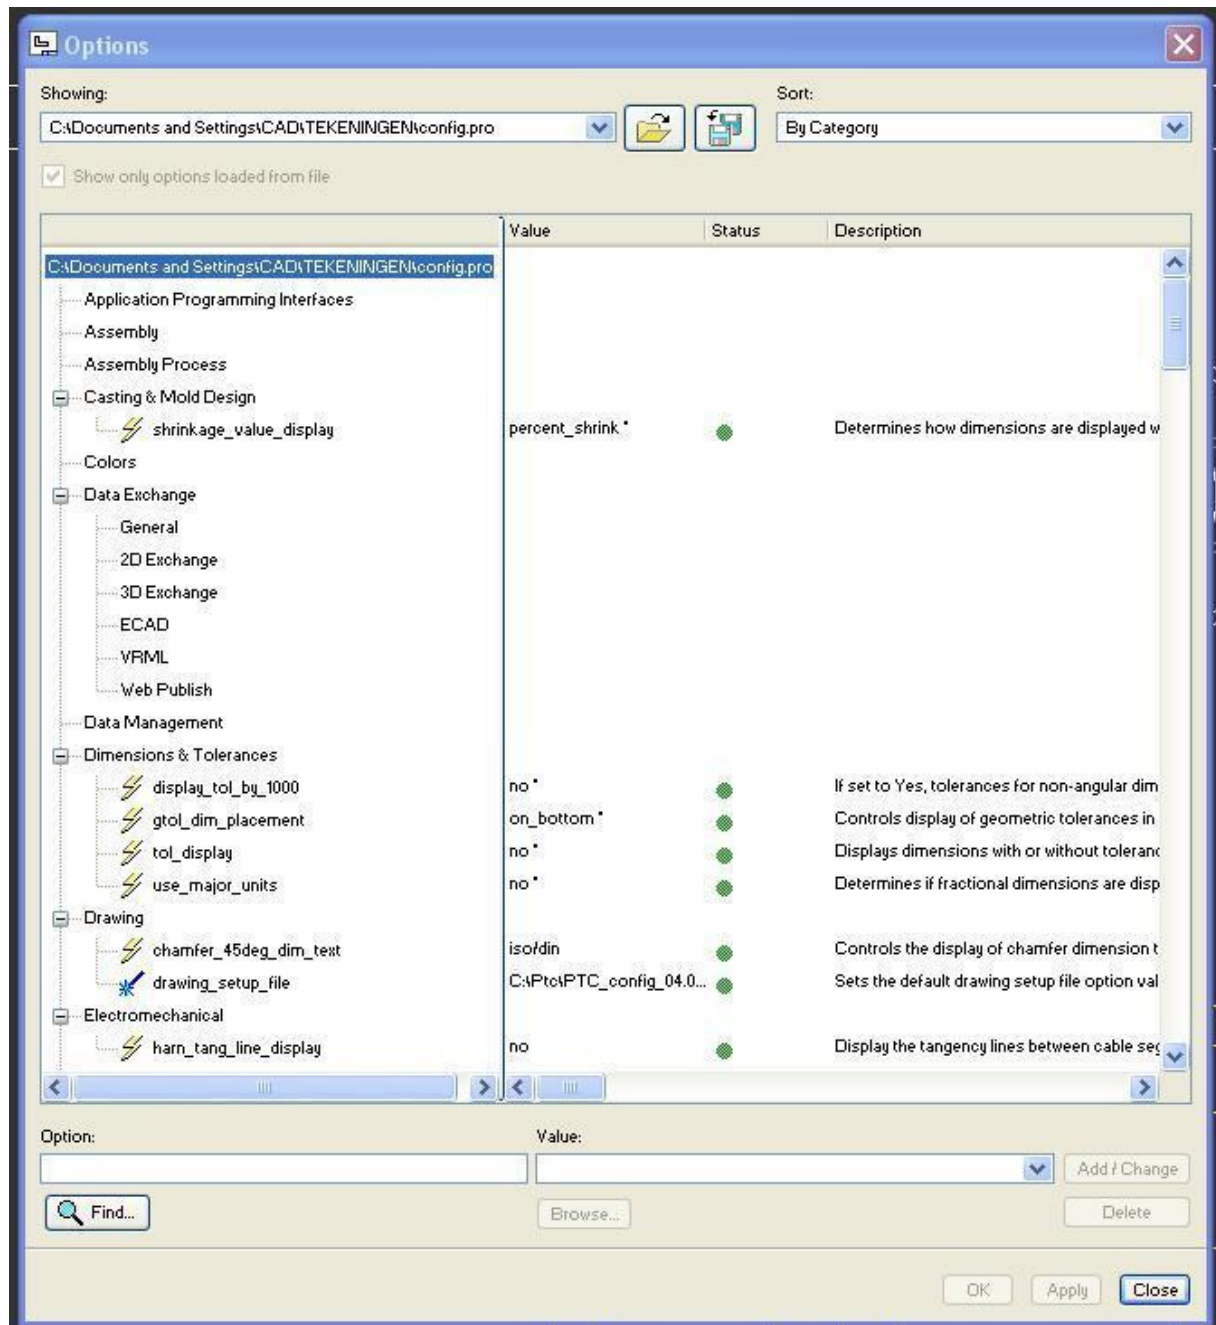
Options

Showing:
C:\Documents and Settings\CAD\TEKENINGEN\config.pro

Sort:
By Category

Show only options loaded from file

| | Value | Status | Description |
|---|---|---|---|
| C:\Documents and Settings\CAD\TEKENINGEN\config.pro | | | |
| Application Programming Interfaces | | | |
| Assembly | | | |
| Assembly Process | | | |
| Casting & Mold Design | | | |
| shrinkage_value_display | percent_shrink * | | Determines how dimensions are displayed w |
| Colors | | | |
| Data Exchange | | | |
| General | | | |
| 2D Exchange | | | |
| 3D Exchange | | | |
| ECAD | | | |
| VRML | | | |
| Web Publish | | | |
| Data Management | | | |
| Dimensions & Tolerances | | | |
| display_tol_by_1000 | no * | | If set to Yes, tolerances for non-angular dim |
| gtol_dim_placement | on_bottom * | | Controls display of geometric tolerances in |
| tol_display | no * | | Displays dimensions with or without toleranc |
| use_major_units | no * | | Determines if fractional dimensions are disp |
| Drawing | | | |
| chamfer_45deg_dim_text | iso/din | | Controls the display of chamfer dimension t |
| drawing_setup_file | C:\Ptc\PTC_config_04.0... | | Sets the default drawing setup file option val |
| Electromechanical | | | |
| harn_tang_line_display | no | | Display the tangency lines between cable seg |

Option:

Value:

Add / Change

Find...

Browse...

Delete

OK Apply Close